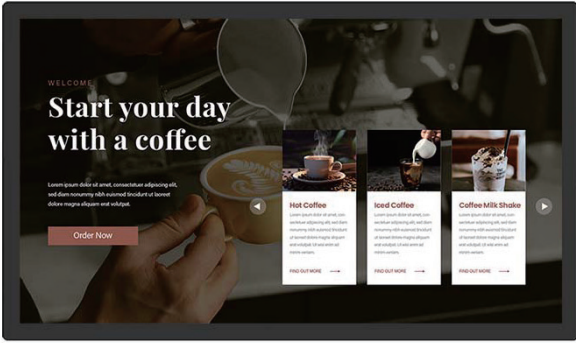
WELCOME

Start your day with a coffee

Lorem ipsum dolor sit amet, consectetuer adipiscing elit, sed diam nonummy nibh euismod tincidunt ut laoreet dolore magna aliquam erat volutpat.

Order Now

Hot Coffee

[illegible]

FIND OUT MORE

Iced Coffee

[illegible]

FIND OUT MORE

Coffee Milk Shake

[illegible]

FIND OUT MORE